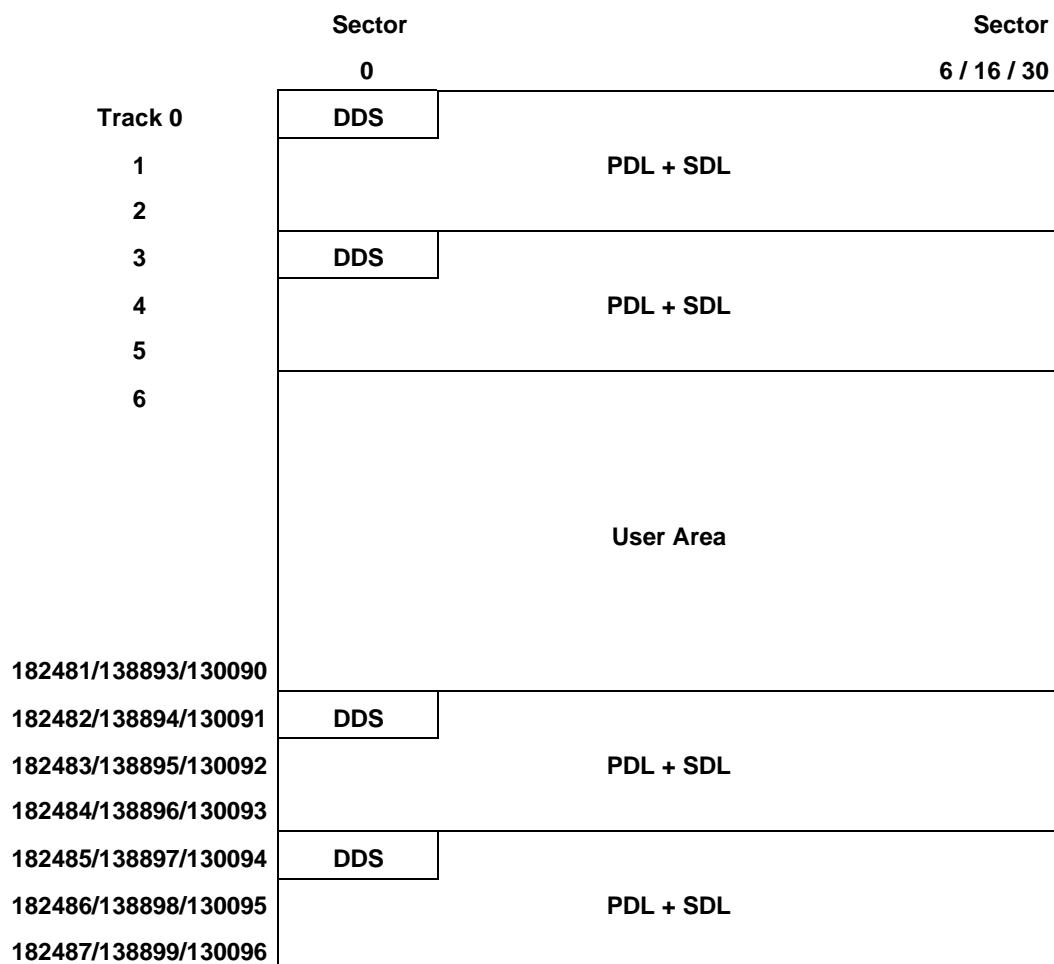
Sector
0

Sector
6 / 16 / 30

Track 0
DDS
1
PDL + SDL
2
3
DDS
4
PDL + SDL
5
6
User Area
182481/138893/130090
182482/138894/130091
DDS
182483/138895/130092
PDL + SDL
182484/138896/130093
182485/138897/130094
DDS
182486/138898/130095
PDL + SDL
182487/138899/130096